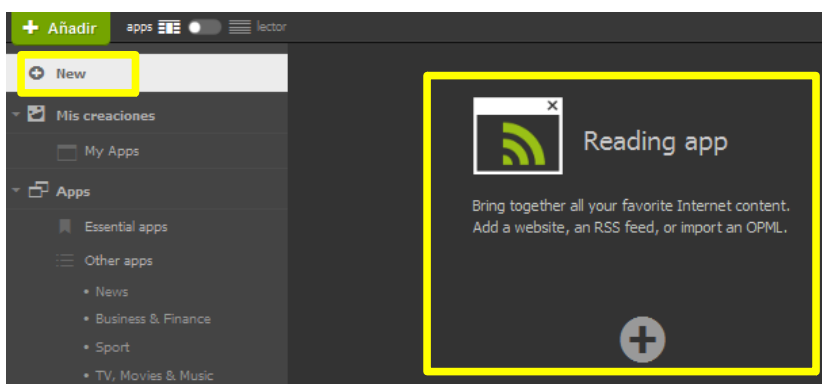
+ Añadir apps lector

New

Mis creaciones

My Apps

Apps

Essential apps

Other apps

• News

• Business & Finance

• Sport

• TV, Movies & Music

Reading app

Bring together all your favorite Internet content. Add a website, an RSS feed, or import an OPML.